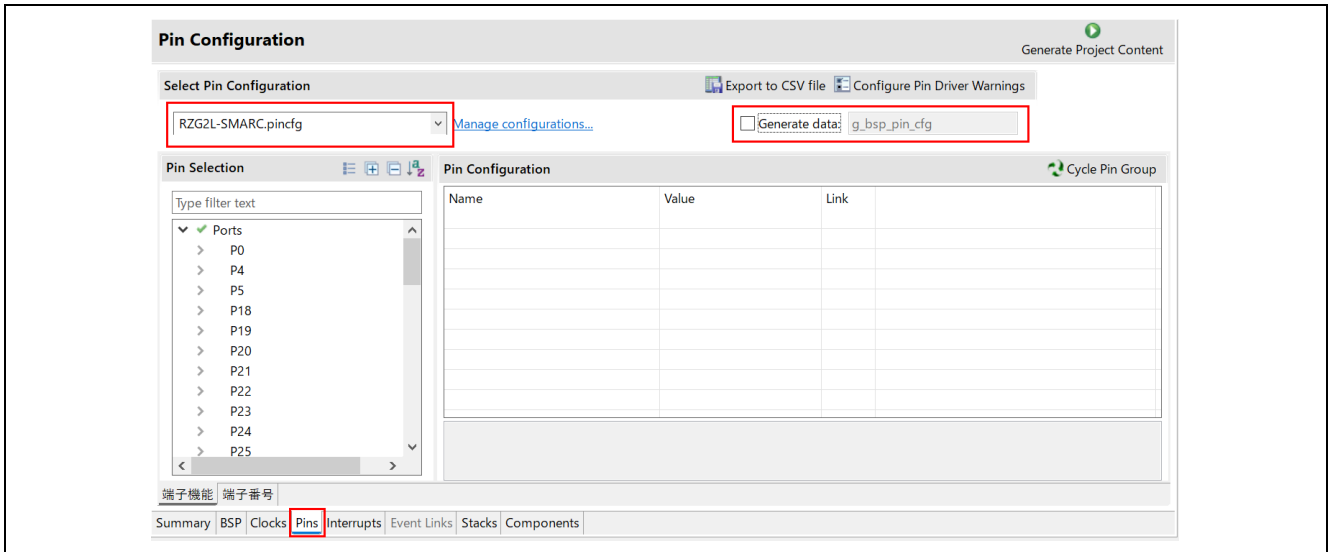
Pin Configuration

Generate Project Content

Select Pin Configuration

Export to CSV file Configure Pin Driver Warnings

RZG2L-SMARC.pincfg

Manage configurations...

Generate data: g_bsp_pin_cfg

Pin Selection

Pin Configuration

Cycle Pin Group

Type filter text

| Name | Value | Link |
|---|---|---|

Ports
P0
P4
P5
P18
P19
P20
P21
P22
P23
P24
P25

端子機能 端子番号

Summary BSP Clocks Pins Interrupts Event Links Stacks Components